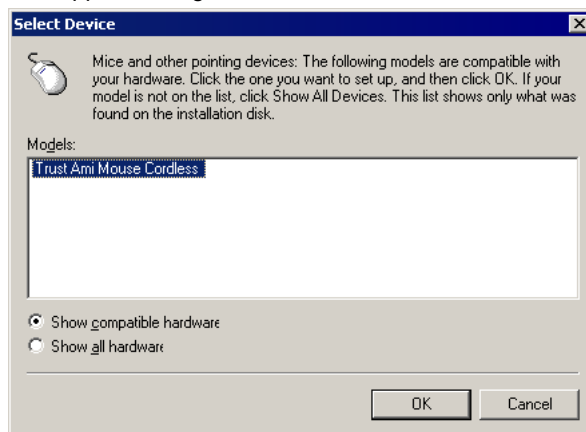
Select Device

×

Mice and other pointing devices: The following models are compatible with your hardware. Click the one you want to set up, and then click OK. If your model is not on the list, click Show All Devices. This list shows only what was found on the installation disk.

Models:

Trust Ami Mouse Cordless

Show compatible hardware

Show all hardware

OK

Cancel